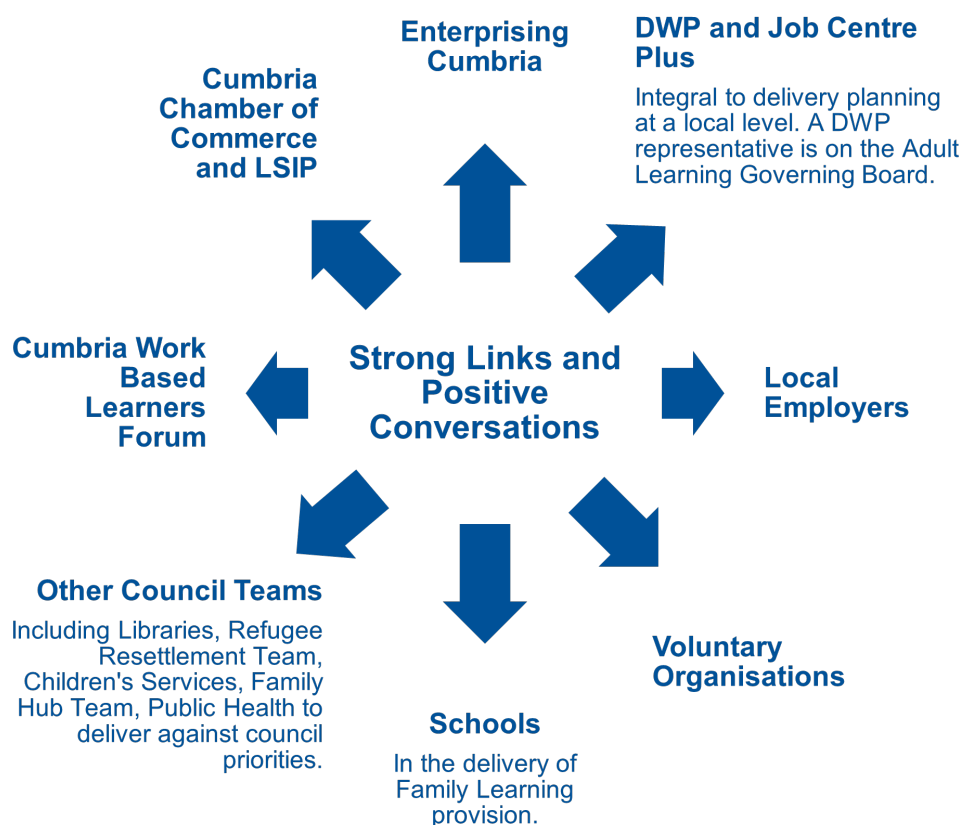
Strong Links and Positive Conversations

Enterprising Cumbria

DWP and Job Centre Plus

Integral to delivery planning at a local level. A DWP representative is on the Adult Learning Governing Board.

Cumbria Chamber of Commerce and LSIP

Cumbria Work Based Learners Forum

Local Employers

Other Council Teams

Including Libraries, Refugee Resettlement Team, Children's Services, Family Hub Team, Public Health to deliver against council priorities.

Schools

In the delivery of Family Learning provision.

Voluntary Organisations